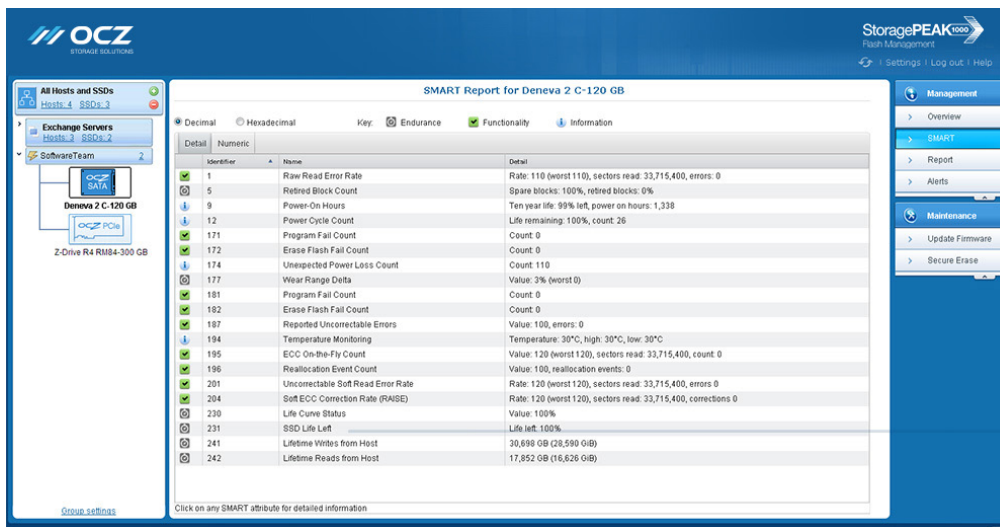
OCZ
STORAGE SOLUTIONS

StoragePEAK 1000
Flash Management

| Settings | Log out | Help

All Hosts and SSDs
Hosts: 4 SSDs: 3

Exchange Servers
Hosts: 3 SSDs: 2

SoftwareTeam 2

OCZ SATA
Deneva 2 C-120 GB

OCZ PCIe
Z-Drive R4 RM84-300 GB

Group settings

SMART Report for Deneva 2 C-120 GB

Decimal Hexadecimal Key: Endurance Functionality Information

Detail Numeric

| Identifier | Name | Detail |
|---|---|---|
| 1 | Raw Read Error Rate | Rate: 110 (worst 110), sectors read: 33,715,400, errors: 0 |
| 5 | Retired Block Count | Spare blocks: 100%, retired blocks: 0% |
| 9 | Power-On Hours | Ten year life: 99% left, power on hours: 1,338 |
| 12 | Power Cycle Count | Life remaining: 100%, count: 26 |
| 171 | Program Fail Count | Count: 0 |
| 172 | Erase Flash Fail Count | Count: 0 |
| 174 | Unexpected Power Loss Count | Count: 110 |
| 177 | Wear Range Delta | Value: 3% (worst 0) |
| 181 | Program Fail Count | Count: 0 |
| 182 | Erase Flash Fail Count | Count: 0 |
| 187 | Reported Uncorrectable Errors | Value: 100, errors: 0 |
| 194 | Temperature Monitoring | Temperature: 30°C, high: 30°C, low: 30°C |
| 195 | ECC On-the-Fly Count | Value: 120 (worst 120), sectors read: 33,715,400, count: 0 |
| 196 | Reallocation Event Count | Value: 100, reallocation events: 0 |
| 201 | Uncorrectable Soft Read Error Rate | Rate: 120 (worst 120), sectors read: 33,715,400, errors 0 |
| 204 | Soft ECC Correction Rate (RAISE) | Rate: 120 (worst 120), sectors read: 33,715,400, corrections 0 |
| 230 | Life Curve Status | Value: 100% |
| 231 | SSD Life Left | Life left: 100% |
| 241 | Lifetime Writes from Host | 30,698 GB (28,590 GiB) |
| 242 | Lifetime Reads from Host | 17,852 GB (16,626 GiB) |

Click on any SMART attribute for detailed information

Management
Overview
SMART
Report
Alerts

Maintenance
Update Firmware
Secure Erase